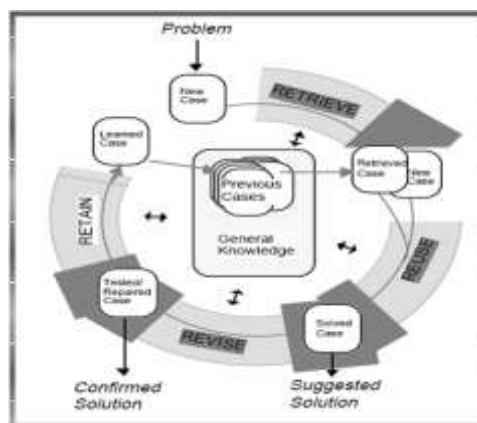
Problem

New Case

RETRIEVE

Learned Case

Previous Cases

General Knowledge

Retrieved Case

New Case

RETAIN

REUSE

Tested/ Repaired Case

REVISE

Solved Case

Confirmed Solution

Suggested Solution